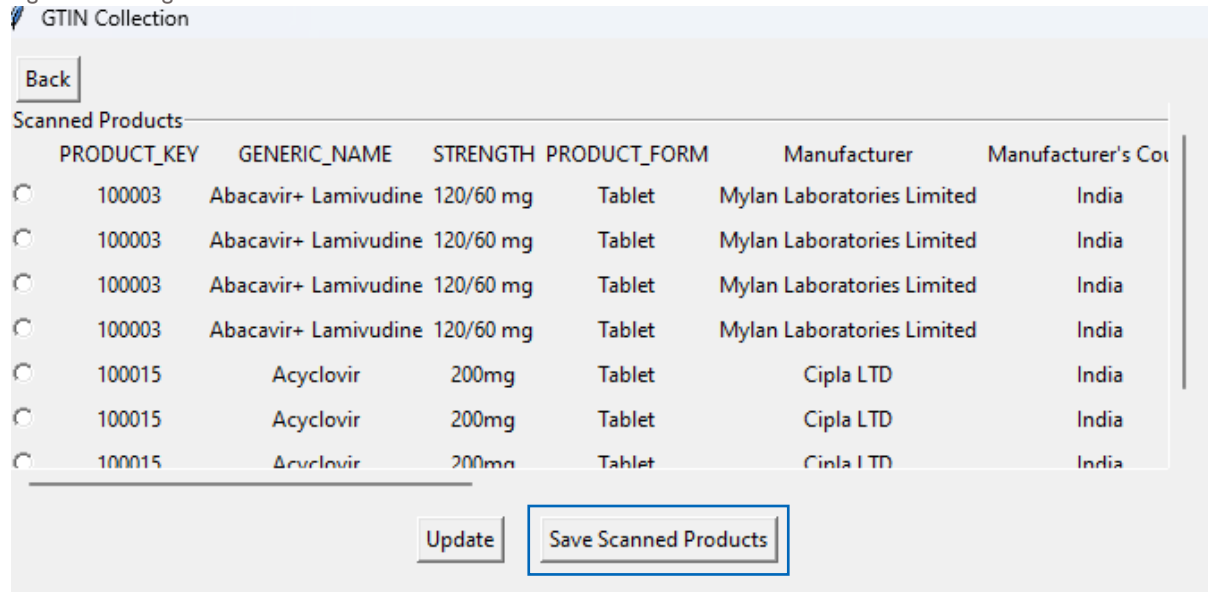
GTIN Collection

Back

Scanned Products

| PRODUCT_KEY | GENERIC_NAME | STRENGTH | PRODUCT_FORM | Manufacturer | Manufacturer's Cou |
|---|---|---|---|---|---|
| 100003 | Abacavir+ Lamivudine | 120/60 mg | Tablet | Mylan Laboratories Limited | India |
| 100003 | Abacavir+ Lamivudine | 120/60 mg | Tablet | Mylan Laboratories Limited | India |
| 100003 | Abacavir+ Lamivudine | 120/60 mg | Tablet | Mylan Laboratories Limited | India |
| 100003 | Abacavir+ Lamivudine | 120/60 mg | Tablet | Mylan Laboratories Limited | India |
| 100015 | Acyclovir | 200mg | Tablet | Cipla LTD | India |
| 100015 | Acyclovir | 200mg | Tablet | Cipla LTD | India |
| 100015 | Acyclovir | 200mg | Tablet | Cipla LTD | India |

Update

Save Scanned Products